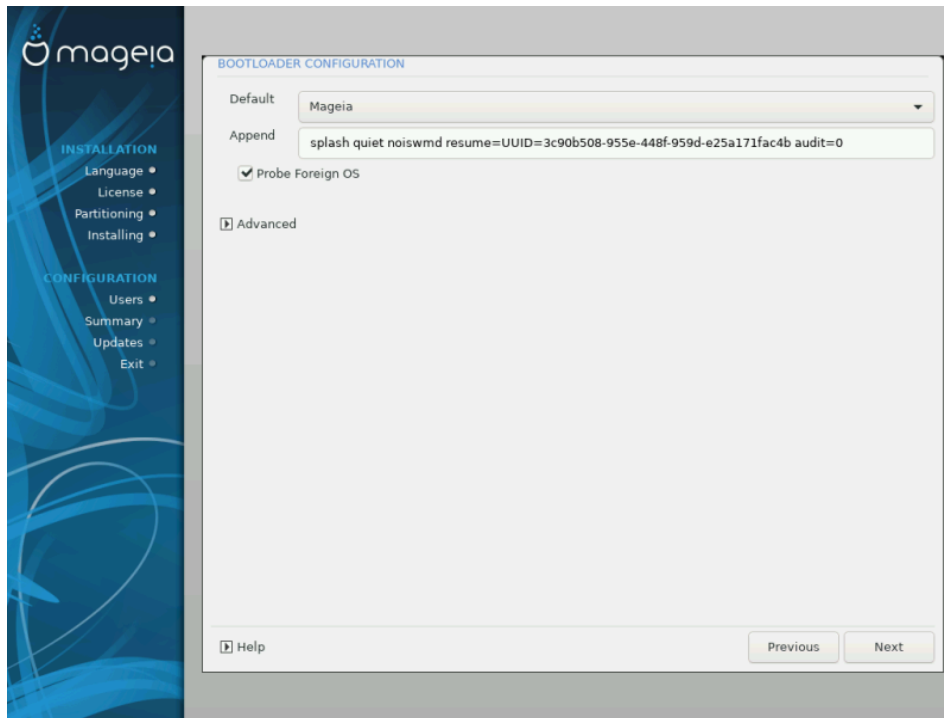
mageia

INSTALLATION
Language
License
Partitioning
Installing

CONFIGURATION
Users
Summary
Updates
Exit

BOOTLOADER CONFIGURATION

Default
Mageia

Append
splash quiet noiswmd resume=UUID=3c90b508-955e-448f-959d-e25a171fac4b audit=0

Probe Foreign OS

Advanced

Help

Previous
Next